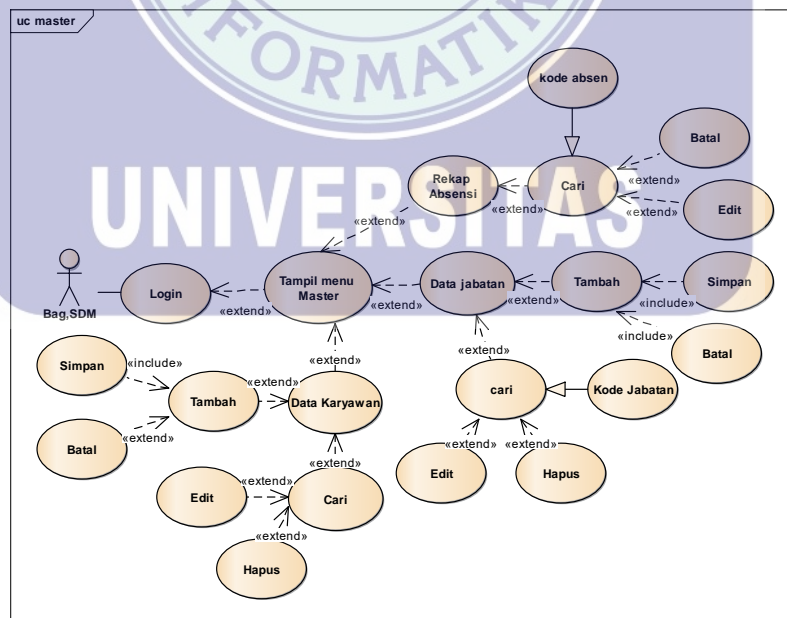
uc master

FORMATI

UNIVERSITAS

kode absen

Batal

Rekap Absensi

Cari

«extend»

«extend»

«extend»

Edit

«extend»

Bag,SDM

Login

Tampil menu Master

Data jabatan

Tambah

Simpan

«extend»

«extend»

«extend»

«include»

«include»

Batal

«extend»

«extend»

Simpan

«include»

Tambah

«extend»

Data Karyawan

cari

Kode Jabatan

Batal

«extend»

«extend»

«extend»

«extend»

Edit

Hapus

Edit

«extend»

Cari

«extend»

Hapus